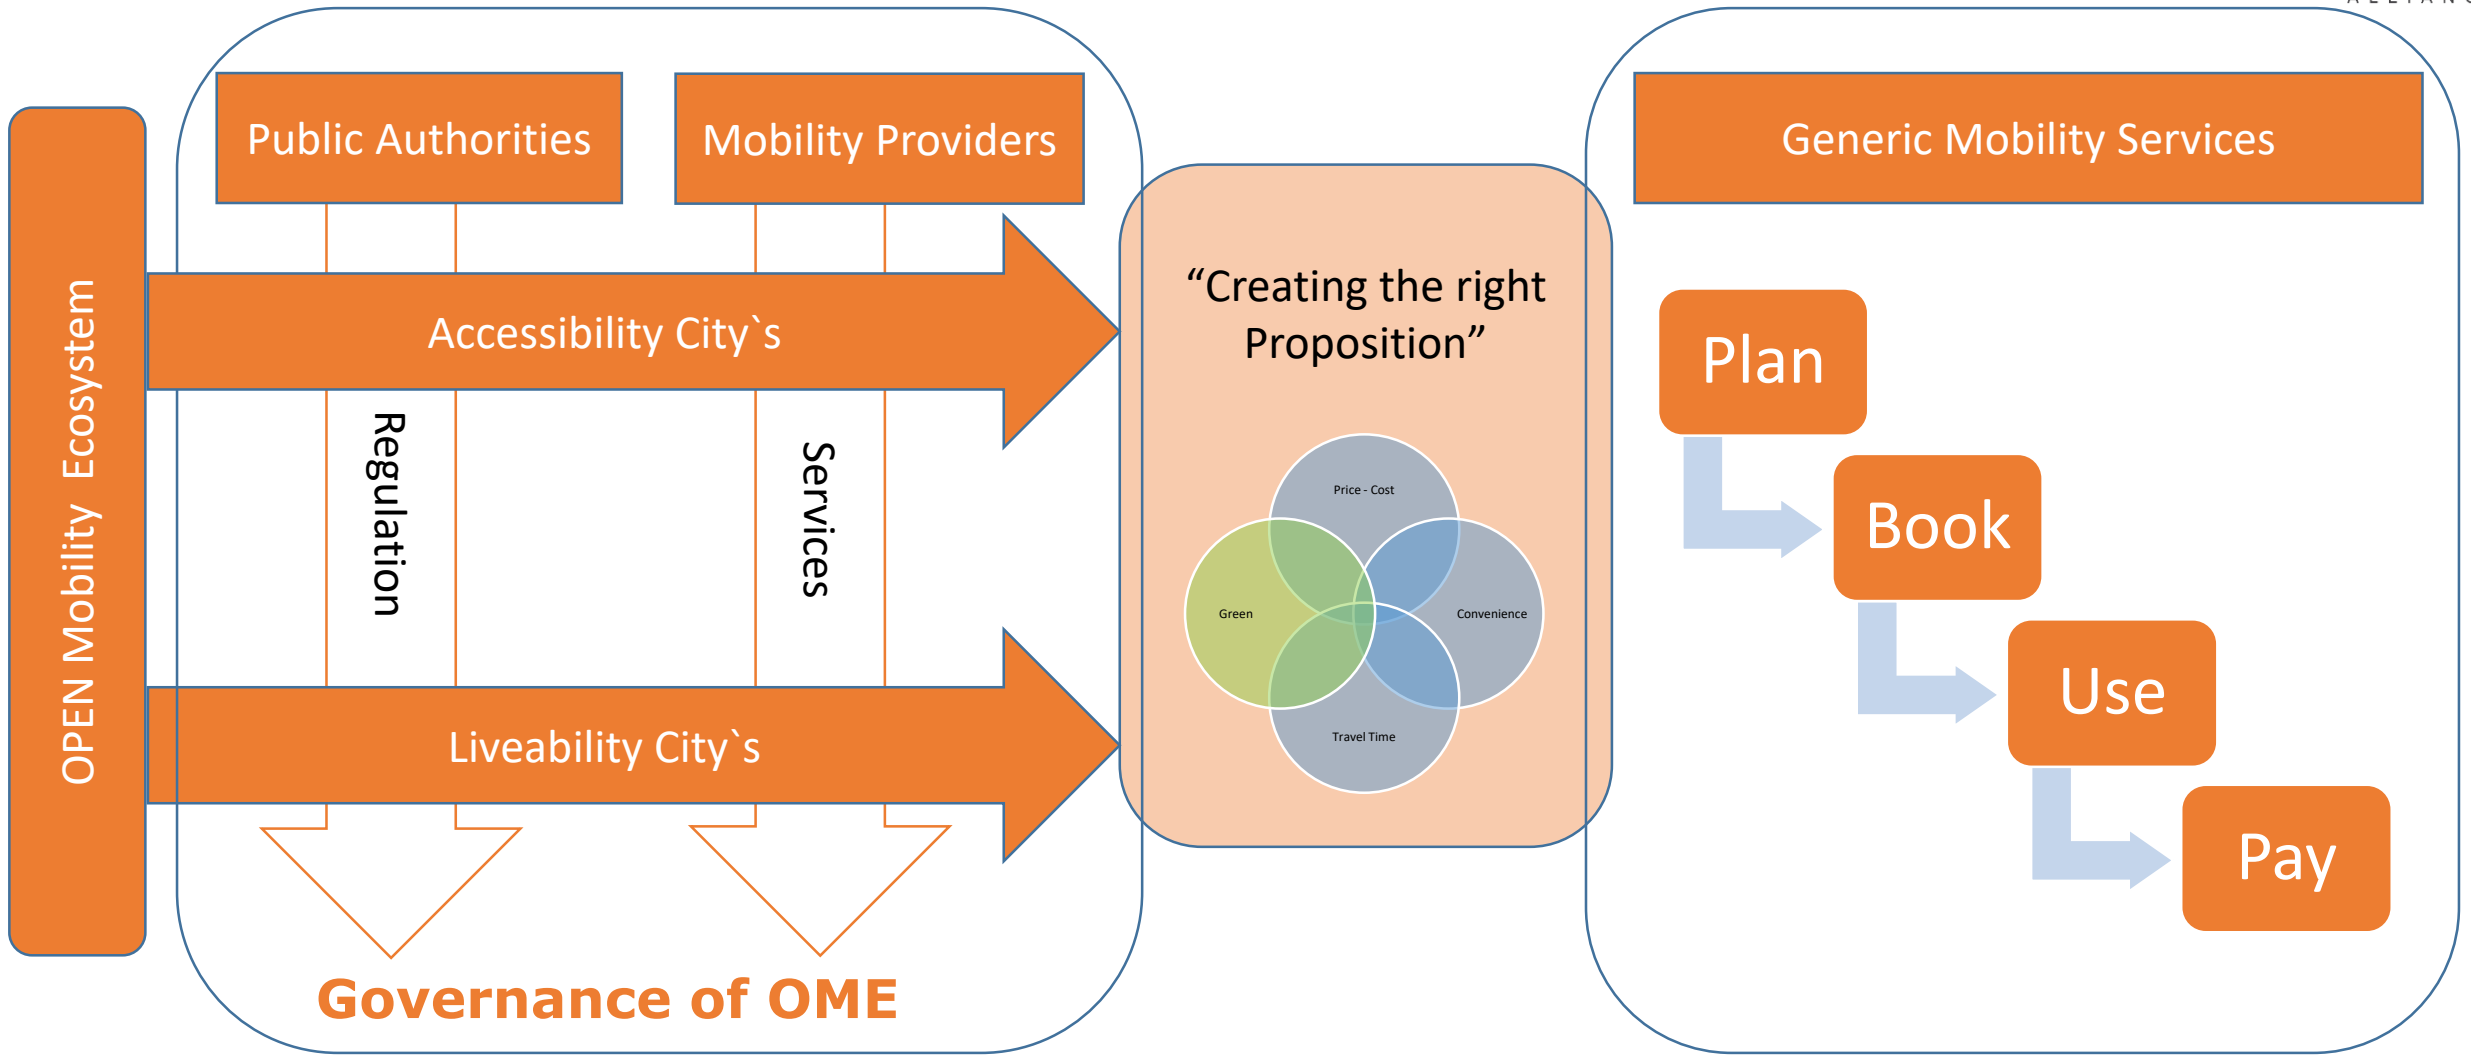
OPEN Mobility Ecosystem

Public Authorities

Mobility Providers

Accessibility City`s

Regulation

Services

Liveability City`s

Governance of OME

“Creating the right Proposition”

Price - Cost

Green

Convenience

Travel Time

Generic Mobility Services

Plan

Book

Use

Pay